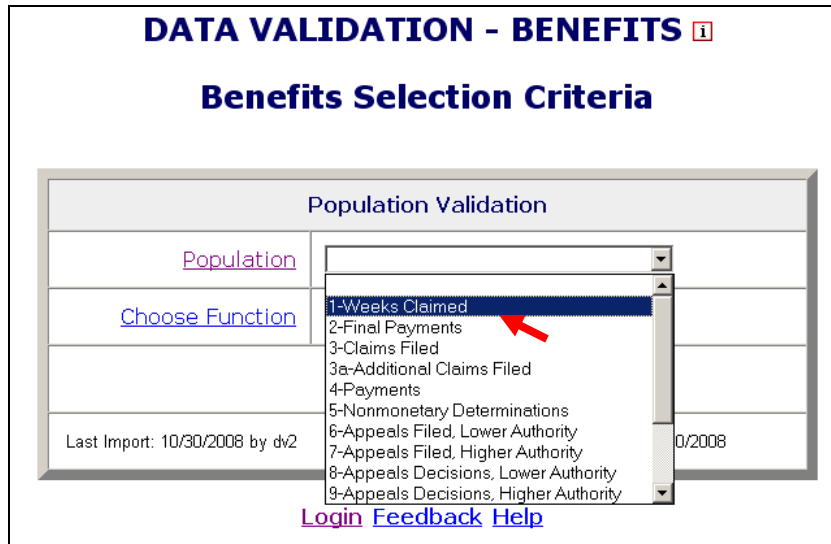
DATA VALIDATION - BENEFITS i

Benefits Selection Criteria

Population Validation

Population

Choose Function

1-Weeks Claimed
2-Final Payments
3-Claims Filed
3a-Additional Claims Filed
4-Payments
5-Nonmonetary Determinations
6-Appeals Filed, Lower Authority
7-Appeals Filed, Higher Authority
8-Appeals Decisions, Lower Authority
9-Appeals Decisions, Higher Authority

Last Import: 10/30/2008 by dv2

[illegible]0/2008

Login Feedback Help